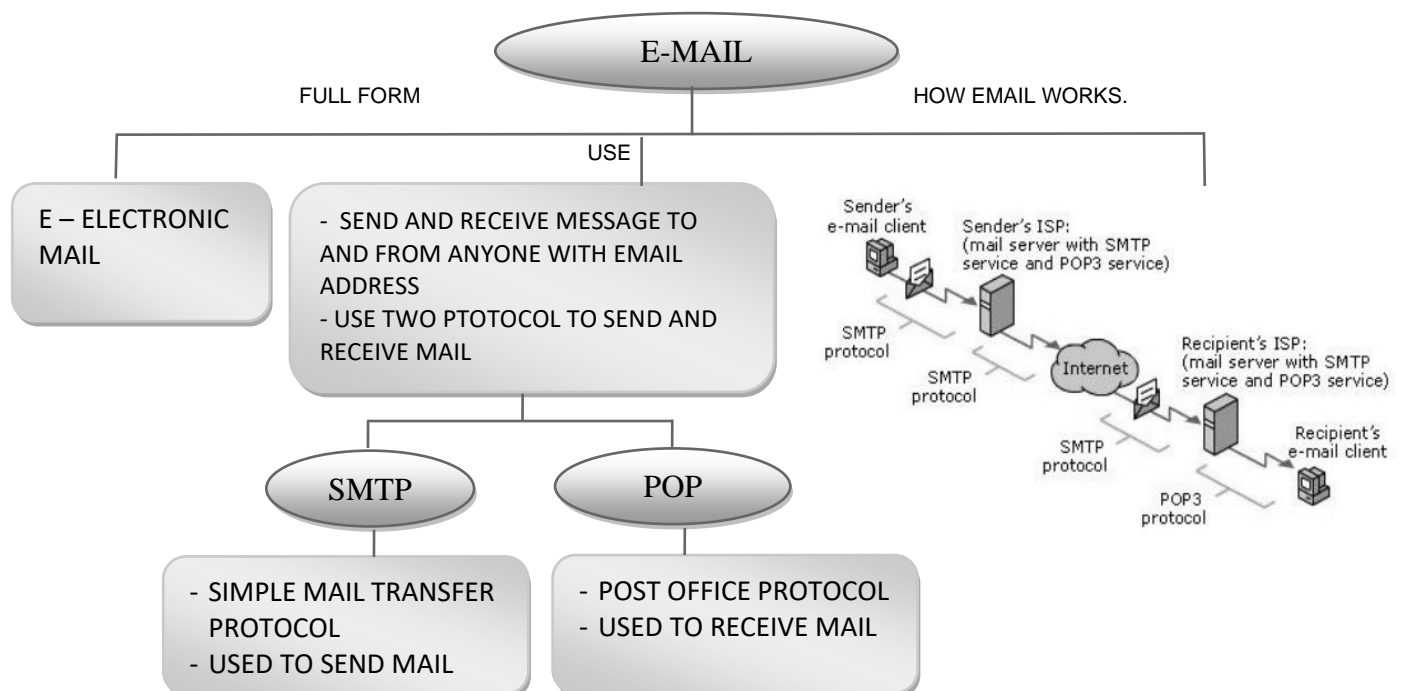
E-MAIL

FULL FORM

HOW EMAIL WORKS.

USE

E – ELECTRONIC MAIL

- SEND AND RECEIVE MESSAGE TO AND FROM ANYONE WITH EMAIL ADDRESS
- USE TWO PTOTOCOL TO SEND AND RECEIVE MAIL

Sender's e-mail client

Sender's ISP: (mail server with SMTP service and POP3 service)

SMTP protocol

SMTP protocol

Internet

Recipient's ISP: (mail server with SMTP service and POP3 service)

SMTP protocol

Recipient's e-mail client

POP3 protocol

SMTP

POP

- SIMPLE MAIL TRANSFER PROTOCOL
- USED TO SEND MAIL

- POST OFFICE PROTOCOL
- USED TO RECEIVE MAIL